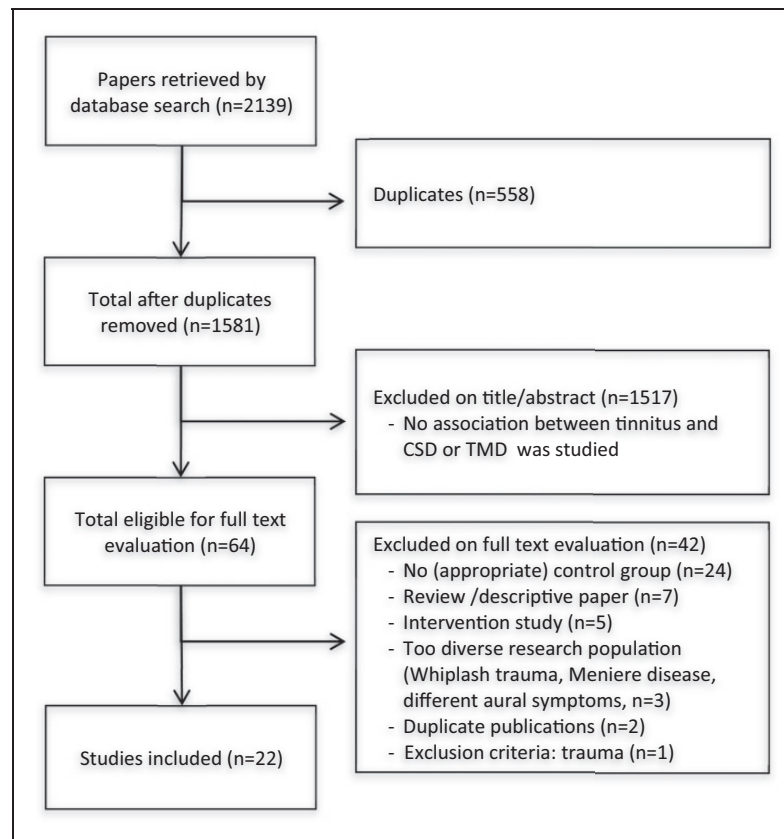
Papers retrieved by database search (n=2139)

Duplicates (n=558)

Total after duplicates removed (n=1581)

Excluded on title/abstract (n=1517)
- No association between tinnitus and CSD or TMD was studied

Total eligible for full text evaluation (n=64)

Excluded on full text evaluation (n=42)
- No (appropriate) control group (n=24)
- Review /descriptive paper (n=7)
- Intervention study (n=5)
- Too diverse research population (Whiplash trauma, Meniere disease, different aural symptoms, n=3)
- Duplicate publications (n=2)
- Exclusion criteria: trauma (n=1)

Studies included (n=22)